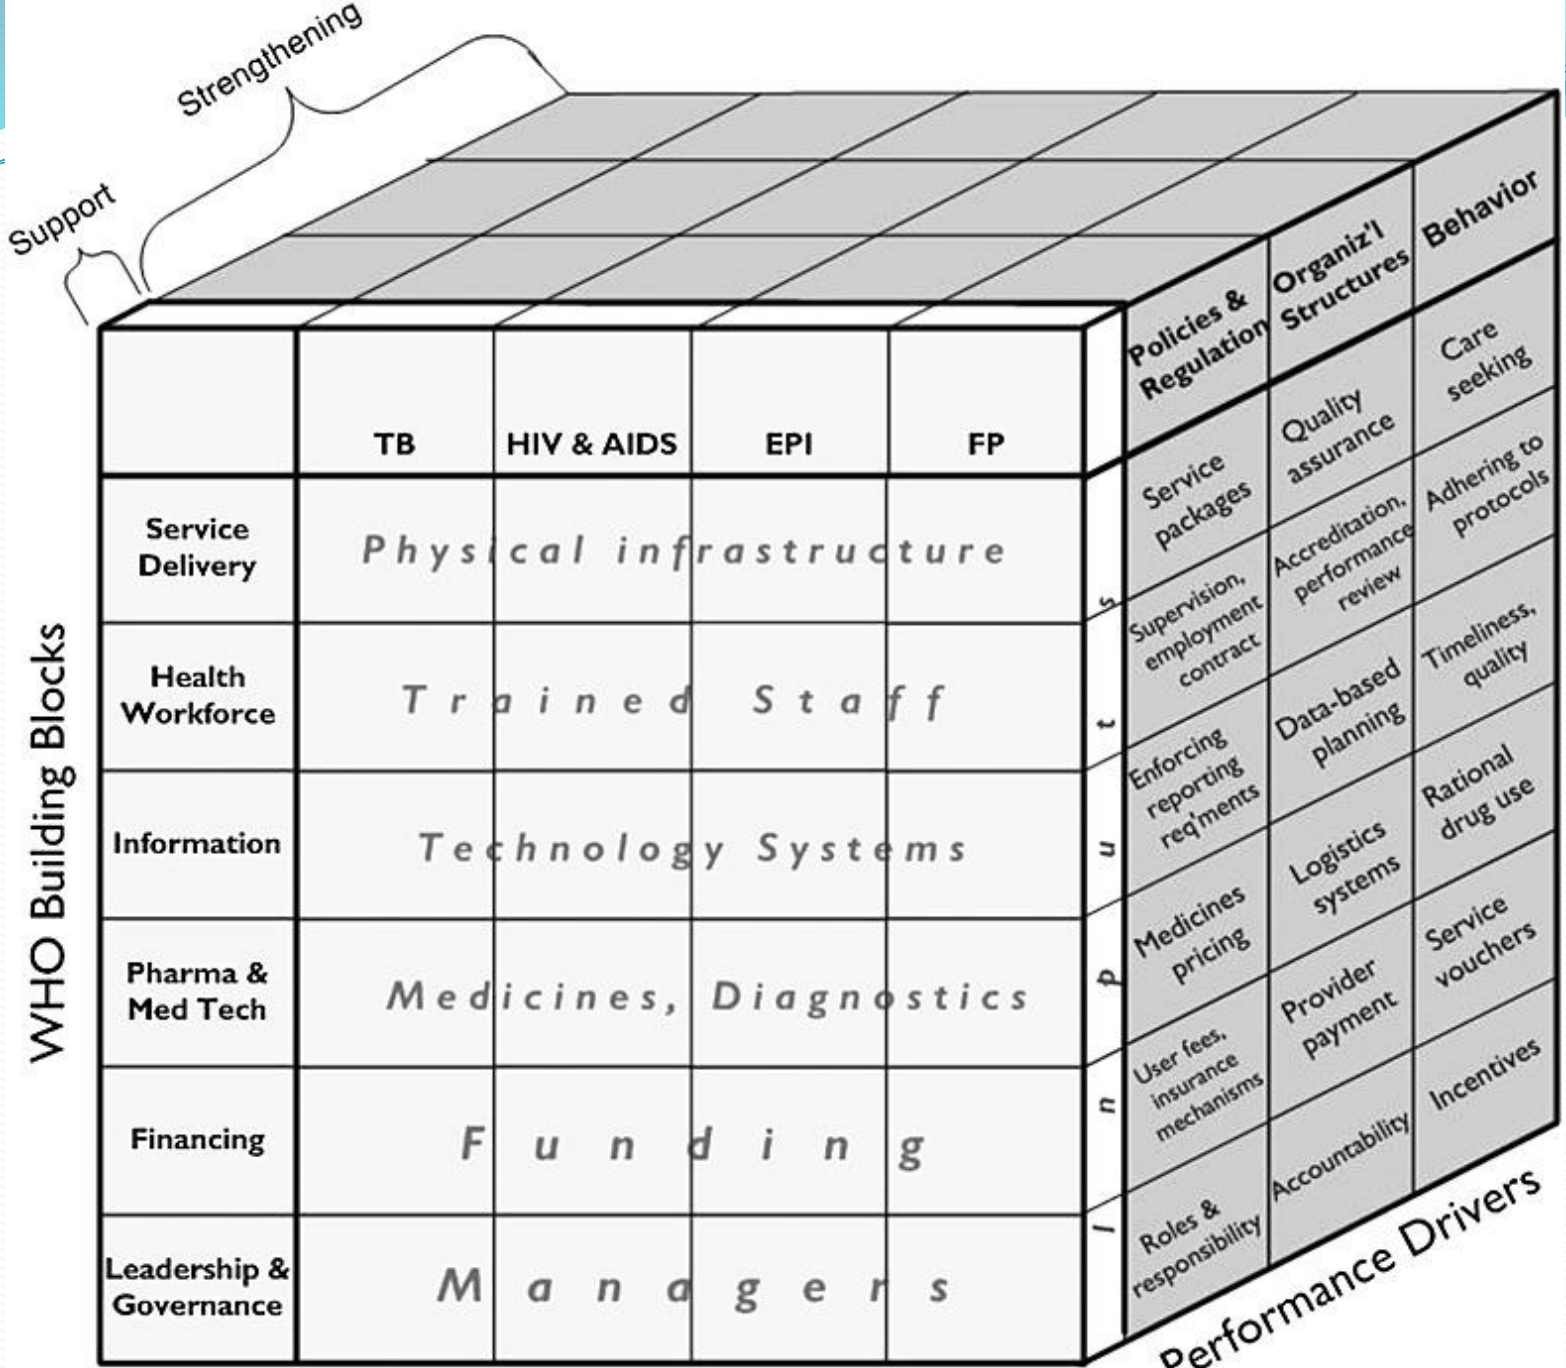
Strengthening

Support

WHO Building Blocks

| | TB | HIV & AIDS | EPI | FP |
|---|---|---|---|---|
| Service Delivery | Physical infrastructure | | | |
| Health Workforce | Trained Staff | | | |
| Information | Technology Systems | | | |
| Pharma & Med Tech | Medicines, Diagnostics | | | |
| Financing | Funding | | | |
| Leadership & Governance | Managers | | | |

Inputs

| Policies & Regulation | Organiz'l Structures | Behavior |
|---|---|---|
| | | Care seeking |
| | Quality assurance | |
| Service packages | | Adhering to protocols |
| | Accreditation, performance review | |
| Supervision, employment contract | | Timeliness, quality |
| | Data-based planning | |
| Enforcing reporting req'ments | | Rational drug use |
| | Logistics systems | |
| Medicines pricing | | Service vouchers |
| | Provider payment | |
| User fees, insurance mechanisms | | Incentives |
| | Accountability | |
| Roles & responsibility | | |

Performance Drivers